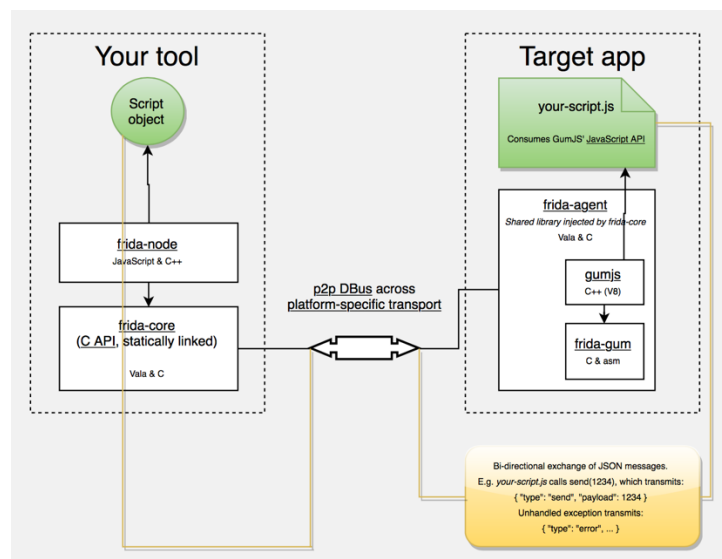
Your tool

Script object

frida-node
JavaScript & C++

frida-core
(C API, statically linked)
Vala & C

p2p DBus across platform-specific transport

Target app

your-script.js
Consumes GumJS' JavaScript API

frida-agent
Shared library injected by frida-core
Vala & C

gumjs
C++ (V8)

frida-gum
C & asm

Bi-directional exchange of JSON messages.
E.g. your-script.js calls send(1234), which transmits:
{ "type": "send", "payload": 1234 }
Unhandled exception transmits:
{ "type": "error", ... }